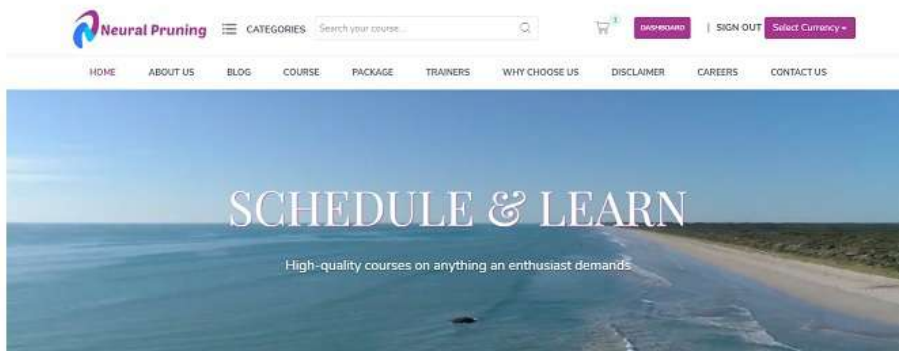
Neural Pruning CATEGORIES Search your course... 0 DASHBOARD | SIGN OUT Select Currency

HOME ABOUT US BLOG COURSE PACKAGE TRAINERS WHY CHOOSE US DISCLAIMER CAREERS CONTACT US

SCHEDULE & LEARN

High-quality courses on anything an enthusiast demands